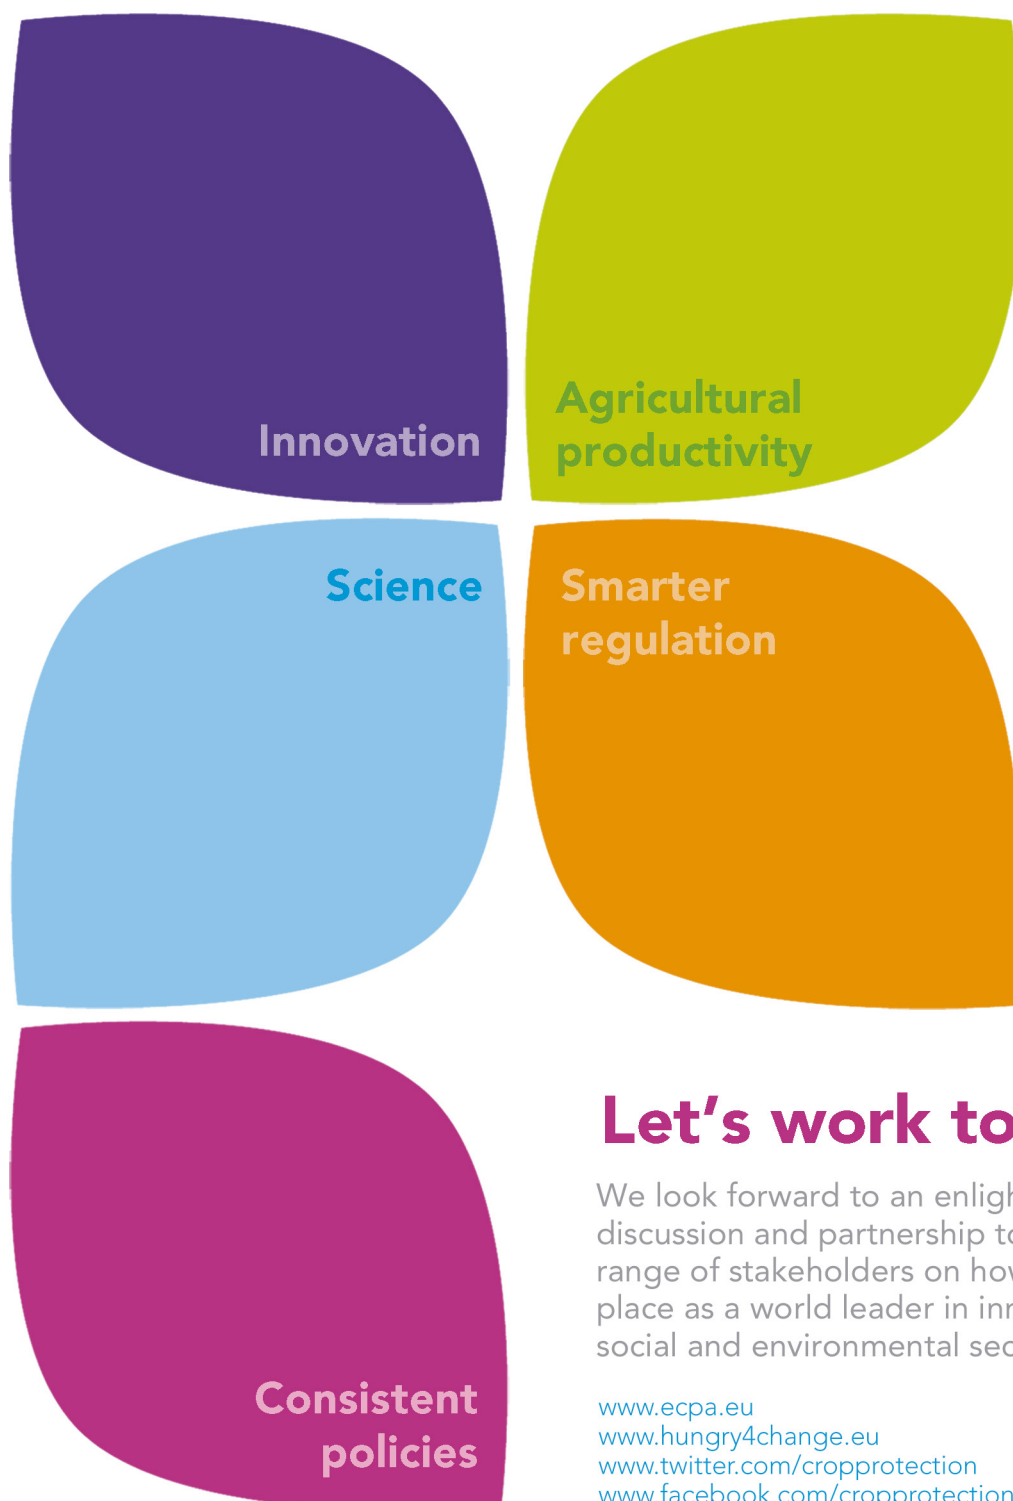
Innovation

Agricultural productivity

Science

Smarter regulation

Consistent policies

Let's work to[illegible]

We look forward to an enligh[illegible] discussion and partnership to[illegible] range of stakeholders on ho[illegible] place as a world leader in in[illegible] social and environmental se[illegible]

www.ecpa.eu
www.hungry4change.eu
www.twitter.com/cropprotection
www.facebook.com/cropprotection